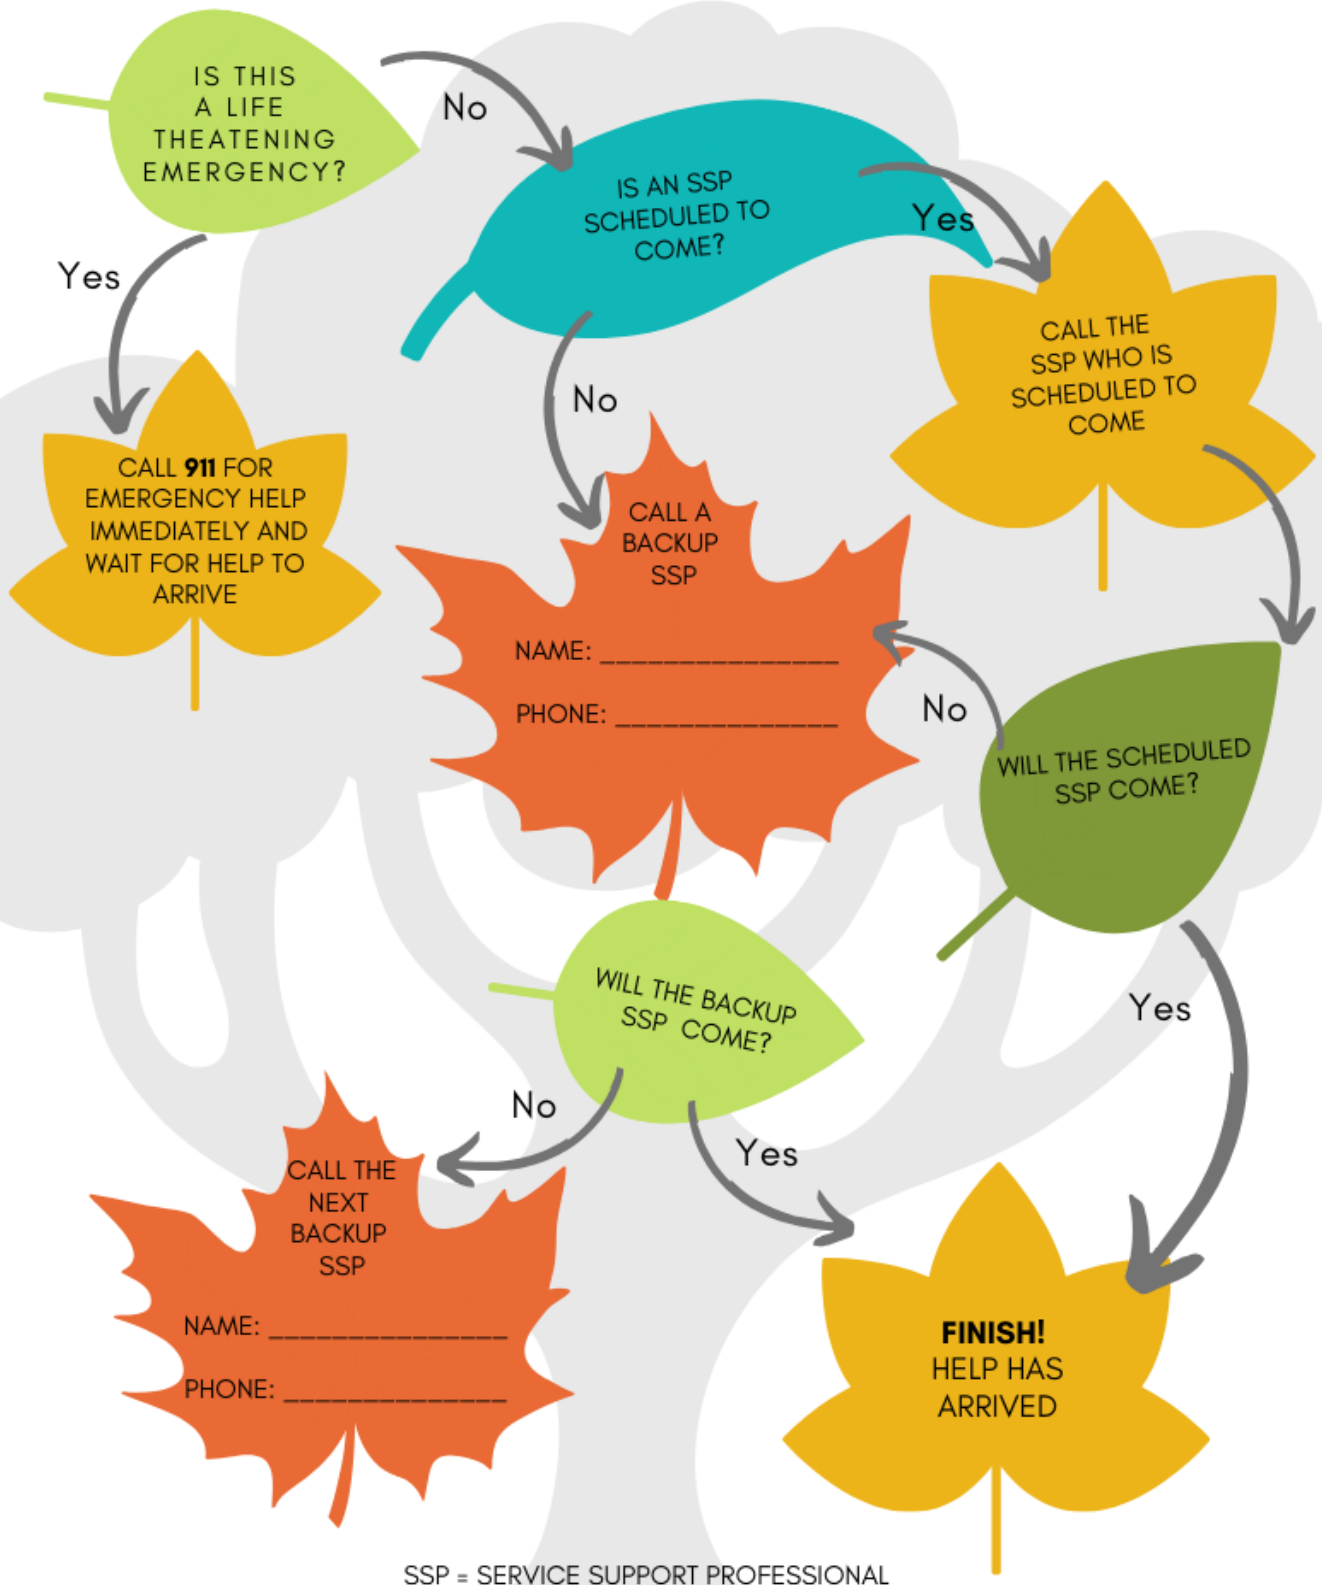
IS THIS A LIFE THEATENING EMERGENCY?

No

IS AN SSP SCHEDULED TO COME?

Yes

CALL THE SSP WHO IS SCHEDULED TO COME

Yes

CALL **911** FOR EMERGENCY HELP IMMEDIATELY AND WAIT FOR HELP TO ARRIVE

No

CALL A BACKUP SSP

NAME: _______________

PHONE: ______________

No

WILL THE SCHEDULED SSP COME?

WILL THE BACKUP SSP COME?

Yes

No

CALL THE NEXT BACKUP SSP

NAME: _______________

PHONE: ______________

Yes

**FINISH!** HELP HAS ARRIVED

SSP = SERVICE SUPPORT PROFESSIONAL